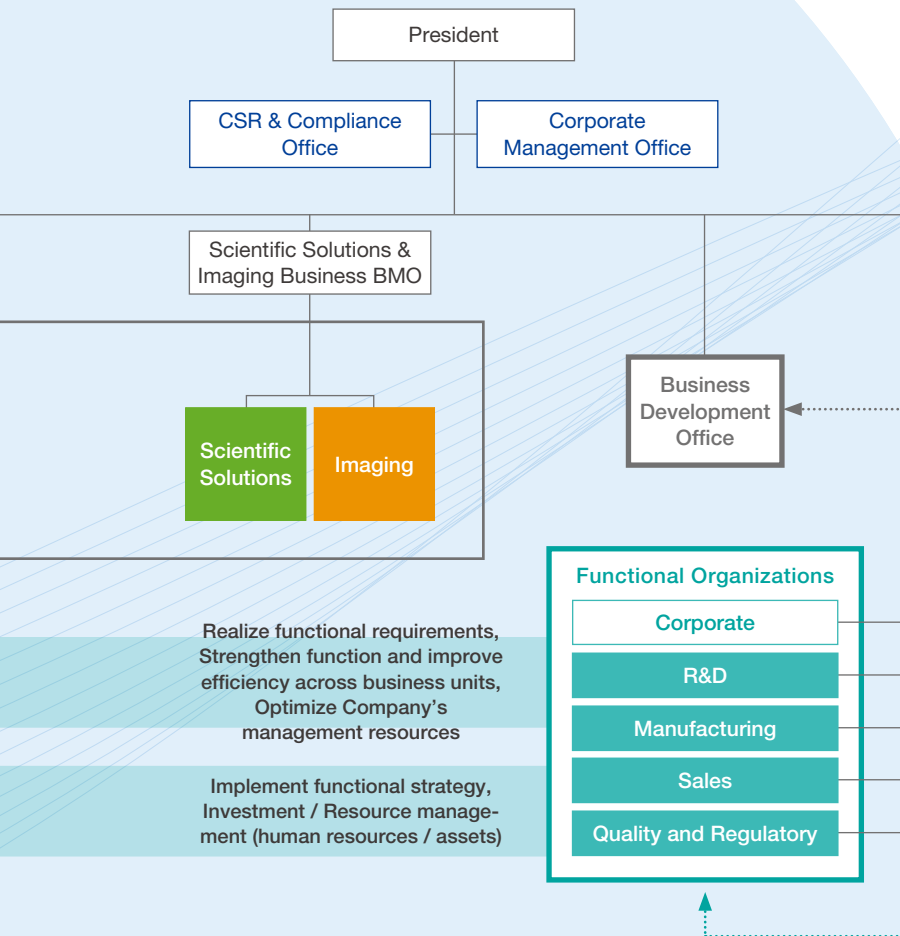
President

CSR & Compliance Office

Corporate Management Office

Scientific Solutions & Imaging Business BMO

Scientific Solutions

Imaging

Business Development Office

Functional Organizations

Corporate

R&D

Manufacturing

Sales

Quality and Regulatory

Realize functional requirements, Strengthen function and improve efficiency across business units, Optimize Company's management resources

Implement functional strategy, Investment / Resource management (human resources / assets)